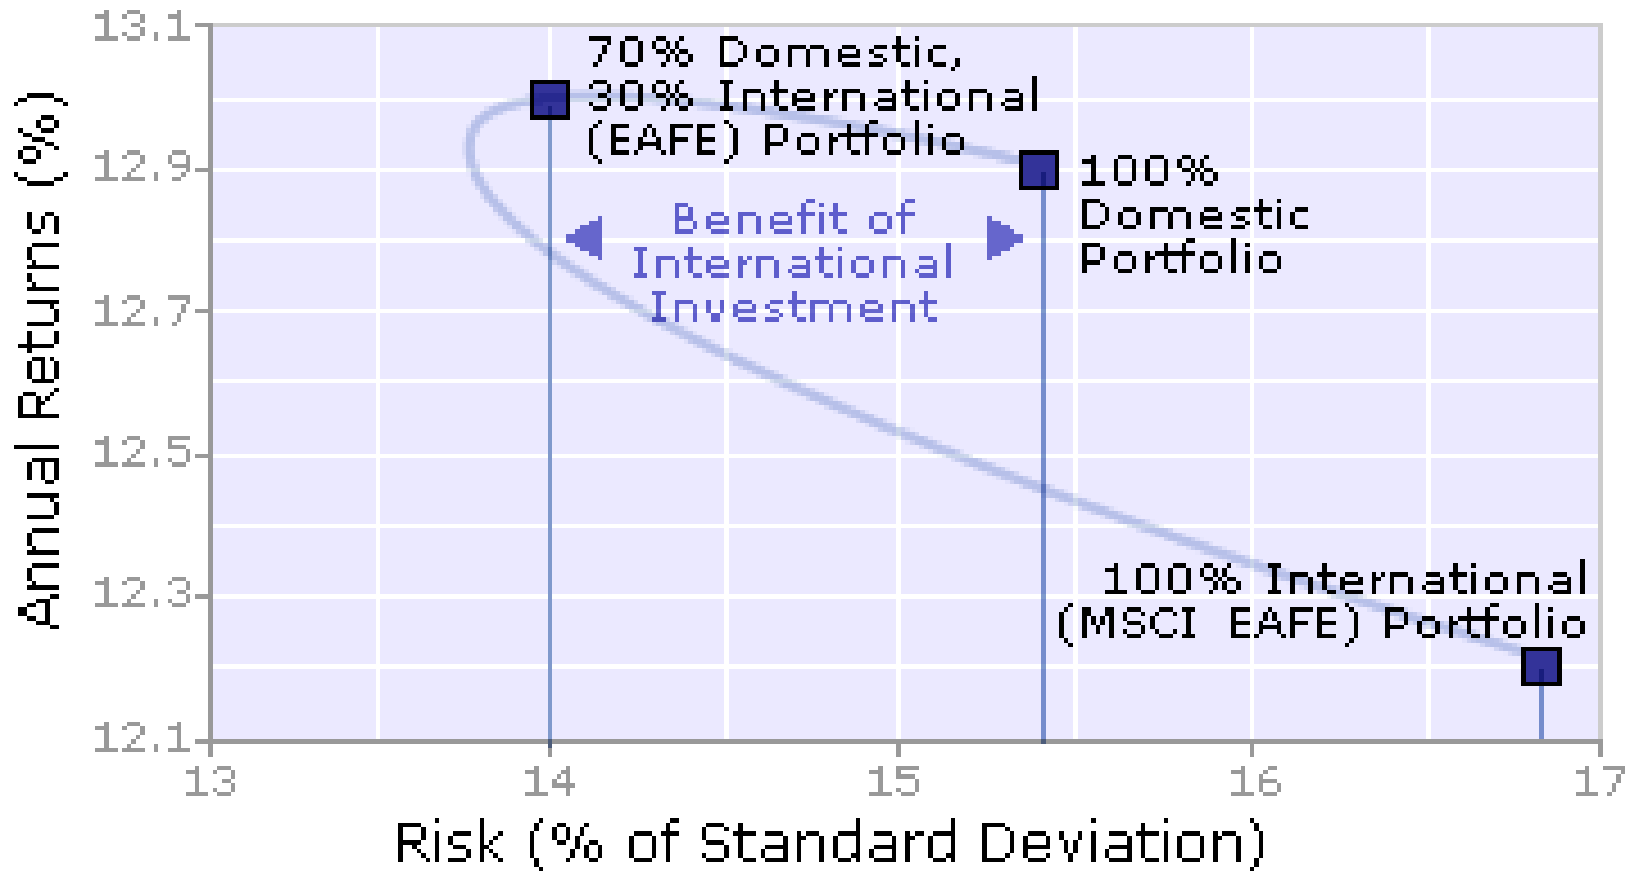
Annual Returns (%)

13.1
12.9
12.7
12.5
12.3
12.1

70% Domestic, 30% International (EAFE) Portfolio

100% Domestic Portfolio

Benefit of International Investment

100% International (MSCI EAFE) Portfolio

13
14
15
16
17

Risk (% of Standard Deviation)